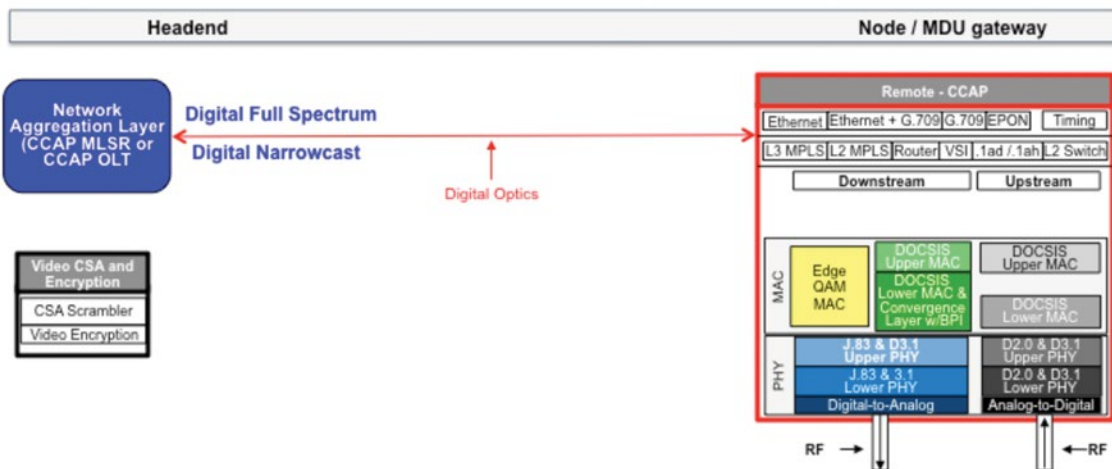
Headend

Node / MDU gateway

Network Aggregation Layer (CCAP MLSR or CCAP OLT

Digital Full Spectrum

Digital Narrowcast

Digital Optics

Video CSA and Encryption

CSA Scrambler

Video Encryption

Remote - CCAP

| Ethernet | Ethernet + G.709 | G.709 | EPON | Timing |
|---|---|---|---|---|

| L3 MPLS | L2 MPLS | Router | VSI | .1ad /.1ah | L2 Switch |
|---|---|---|---|---|---|

Downstream

Upstream

MAC

Edge QAM MAC

DOCSIS Upper MAC

DOCSIS Lower MAC & Convergence Layer w/BPI

DOCSIS Upper MAC

DOCSIS Lower MAC

PHY

J.83 & D3.1 Upper PHY

J.83 & 3.1 Lower PHY

Digital-to-Analog

D2.0 & D3.1 Upper PHY

D2.0 & D3.1 Lower PHY

Analog-to-Digital

RF

RF